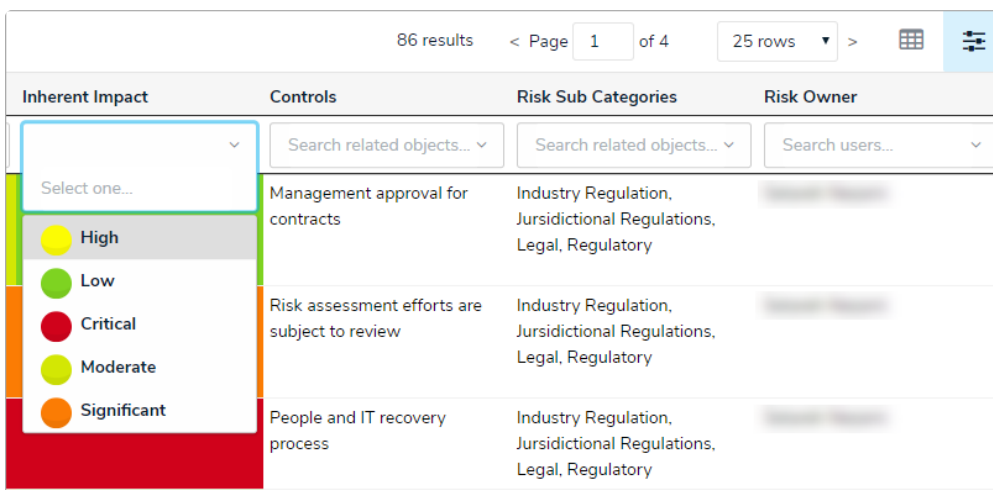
86 results < Page 1 of 4 25 rows ▾ >

| Inherent Impact | Controls | Risk Sub Categories | Risk Owner |
|---|---|---|---|
| Select one... | Search related objects... | Search related objects... | Search users... |
| High | Management approval for contracts | Industry Regulation, Jursidictional Regulations, Legal, Regulatory | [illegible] |
| Low | Risk assessment efforts are subject to review | Industry Regulation, Jursidictional Regulations, Legal, Regulatory | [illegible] |
| Critical | People and IT recovery process | Industry Regulation, Jursidictional Regulations, Legal, Regulatory | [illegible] |
| Moderate | | | |
| Significant | | | |